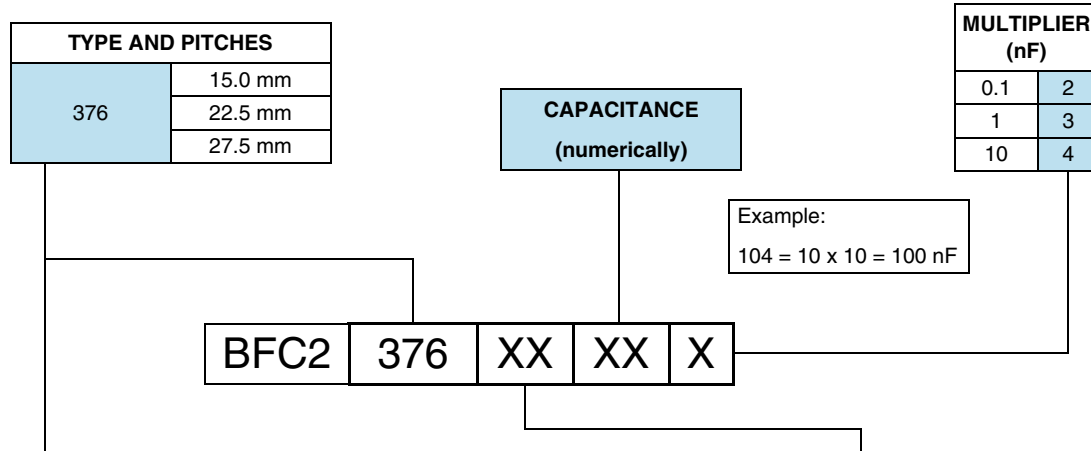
| TYPE AND PITCHES | |
|---|---|
| 376 | 15.0 mm |
| | 22.5 mm |
| | 27.5 mm |

CAPACITANCE
(numerically)

| MULTIPLIER (nF) | |
|---|---|
| 0.1 | 2 |
| 1 | 3 |
| 10 | 4 |

Example:
104 = 10 x 10 = 100 nF

BFC2 376 XX XX X